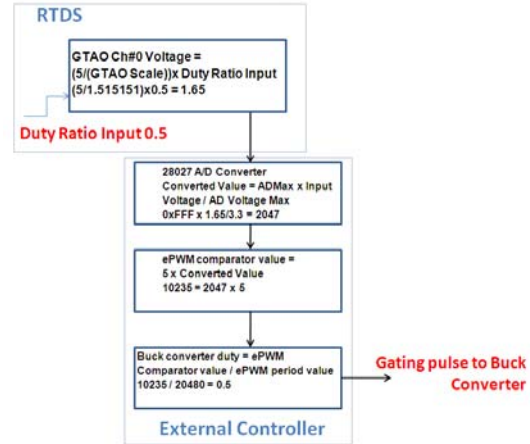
RTDS

GTAO Ch#0 Voltage = (5/(GTAO Scale))x Duty Ratio Input (5/1.515151)x0.5 = 1.65

Duty Ratio Input 0.5

28027 A/D Converter Converted Value = ADMax x Input Voltage / AD Voltage Max 0xFFF x 1.65/3.3 = 2047

ePWM comparator value = 5 x Converted Value 10235 = 2047 x 5

Buck converter duty = ePWM Comparator value / ePWM period value 10235 / 20480 = 0.5

Gating pulse to Buck Converter

External Controller